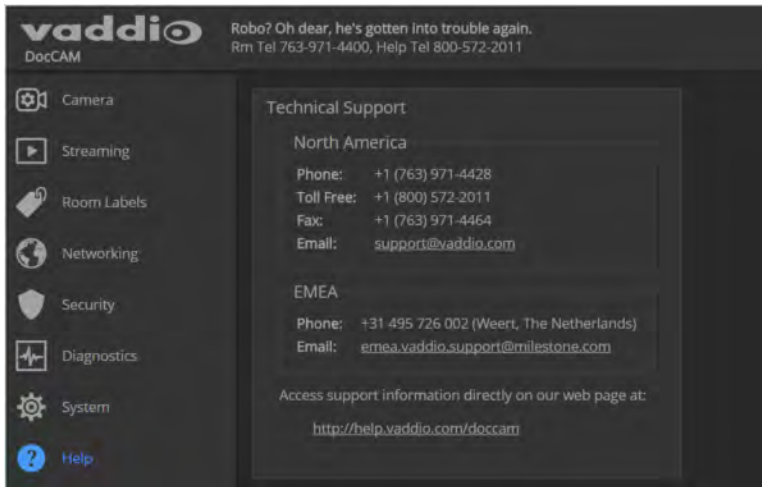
vaddio
DocCAM

Robo? Oh dear, he's gotten into trouble again.
Rm Tel 763-971-4400, Help Tel 800-572-2011

Camera
Streaming
Room Labels
Networking
Security
Diagnostics
System
Help

Technical Support

North America

Phone: +1 (763) 971-4428
Toll Free: +1 (800) 572-2011
Fax: +1 (763) 971-4464
Email: support@vaddio.com

EMEA

Phone: +31 495 726 002 (Weert, The Netherlands)
Email: emea.vaddio.support@milestone.com

Access support information directly on our web page at:

http://help.vaddio.com/doccam